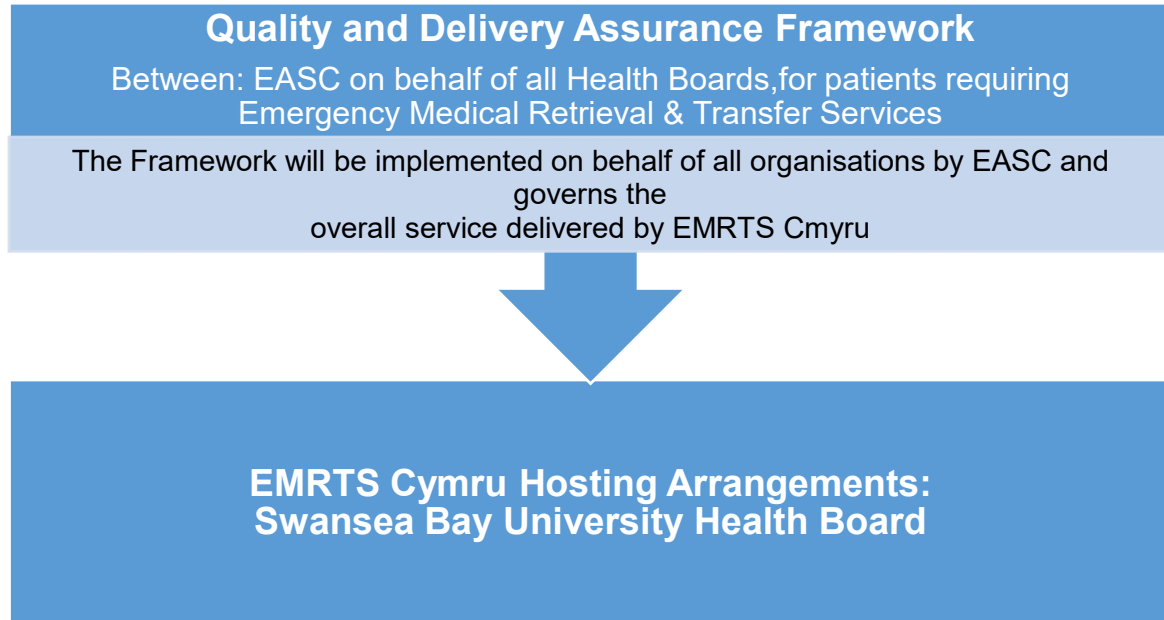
Quality and Delivery Assurance Framework

Between: EASC on behalf of all Health Boards,for patients requiring Emergency Medical Retrieval & Transfer Services

The Framework will be implemented on behalf of all organisations by EASC and governs the overall service delivered by EMRTS Cmyru

EMRTS Cymru Hosting Arrangements: Swansea Bay University Health Board